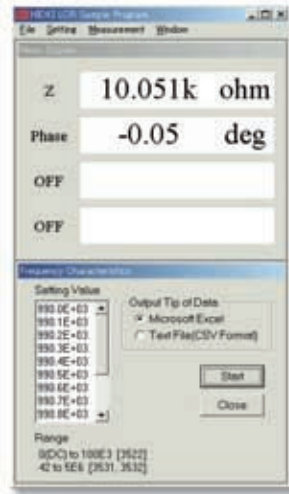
HIOKI LCR Sample Program
File Setting Measurement Window
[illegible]

Z 10.051k ohm

Phase -0.05 deg

OFF

OFF

Frequency Characteristics

Setting Value
990.0E+03
990.1E+03
990.2E+03
990.3E+03
990.4E+03
990.5E+03
990.6E+03
990.7E+03
990.8E+03

Output Tip of Data
Microsoft Excel
Text File(CSV Format)

Start

Close

Range
0(DC) to 100E3 [3522]
42 to 5E6 [3531, 3532]